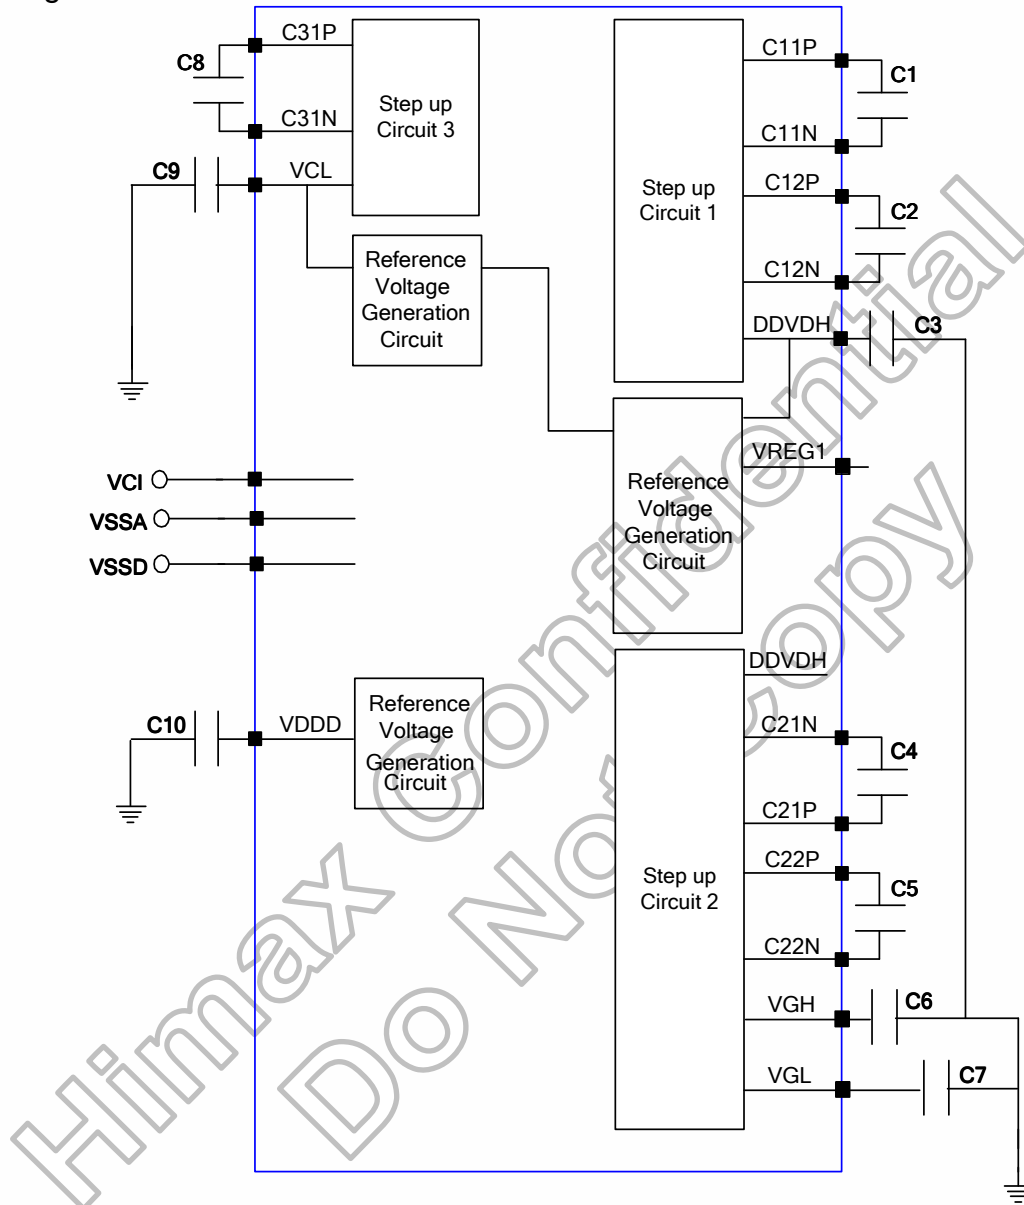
C31P
C8
C31N
Step up Circuit 3
C9
VCL
Reference Voltage Generation Circuit
C11P
C1
C11N
Step up Circuit 1
C12P
C2
C12N
DDVDH
C3
VREG1
Reference Voltage Generation Circuit
VCI
VSSA
VSSD
C10
VDDD
Reference Voltage Generation Circuit
DDVDH
C21N
C4
C21P
C22P
C5
Step up Circuit 2
C22N
VGH
C6
VGL
C7
Himax Confidential
Do Not Copy